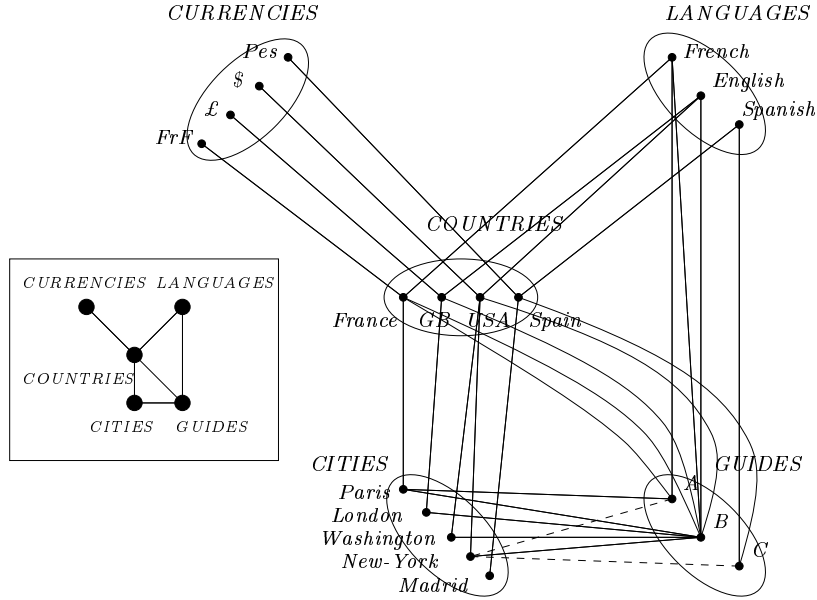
CURRENCIES

LANGUAGES

Pes
$
£
FrF

French
English
Spanish

COUNTRIES

France GB USA Spain

CURRENCIES LANGUAGES
COUNTRIES
CITIES GUIDES

CITIES

GUIDES

Paris
London
Washington
New-York
Madrid

A
B
C